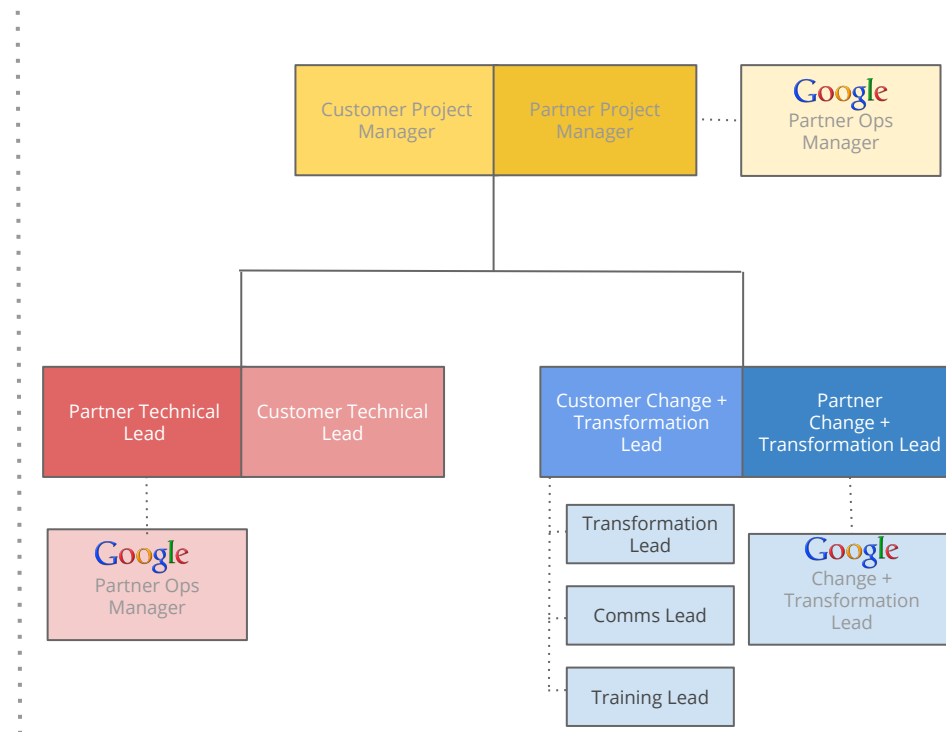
Customer Project Manager

Partner Project Manager

Google
Partner Ops Manager

Partner Technical Lead

Customer Technical Lead

Customer Change + Transformation Lead

Partner Change + Transformation Lead

Google
Partner Ops Manager

Transformation Lead

Comms Lead

Training Lead

Google
Change + Transformation Lead